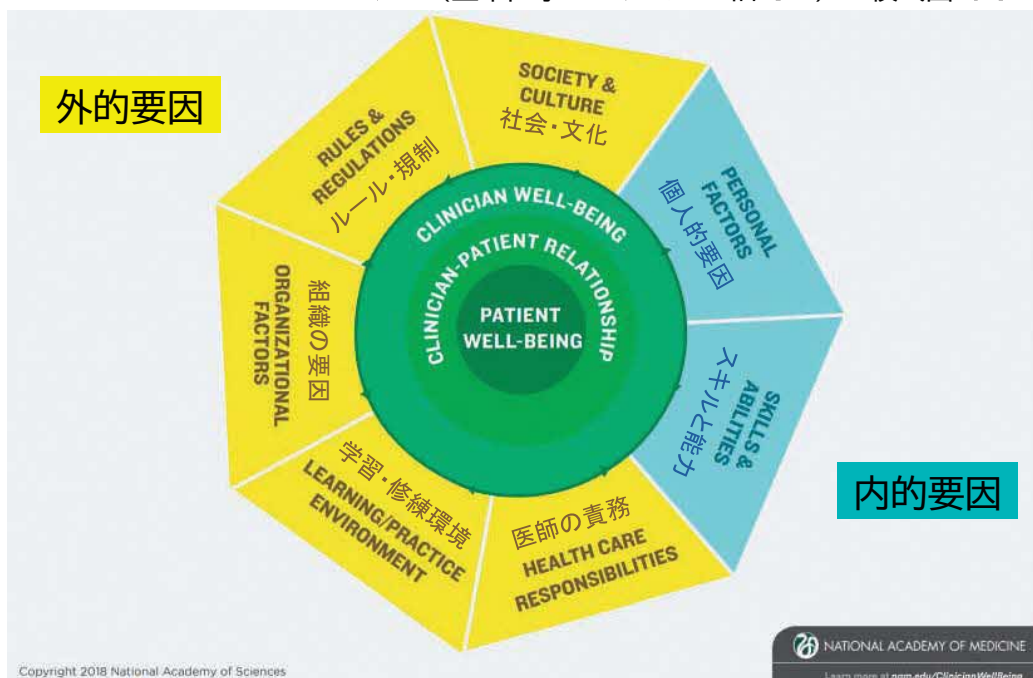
外的要因

SOCIETY & CULTURE
社会・文化

RULES & REGULATIONS
ルール・規制

PERSONAL FACTORS
個人的要因

CLINICIAN WELL-BEING

CLINICIAN-PATIENT RELATIONSHIP

PATIENT WELL-BEING

組織の要因
ORGANIZATIONAL FACTORS

SKILLS & ABILITIES
スキルと能力

学習・修練環境
LEARNING/PRACTICE ENVIRONMENT

医師の責務
HEALTH CARE RESPONSIBILITIES

内的要因

NATIONAL ACADEMY OF MEDICINE

Learn more at nam.edu/ClinicianWellBeing

Copyright 2018 National Academy of Sciences